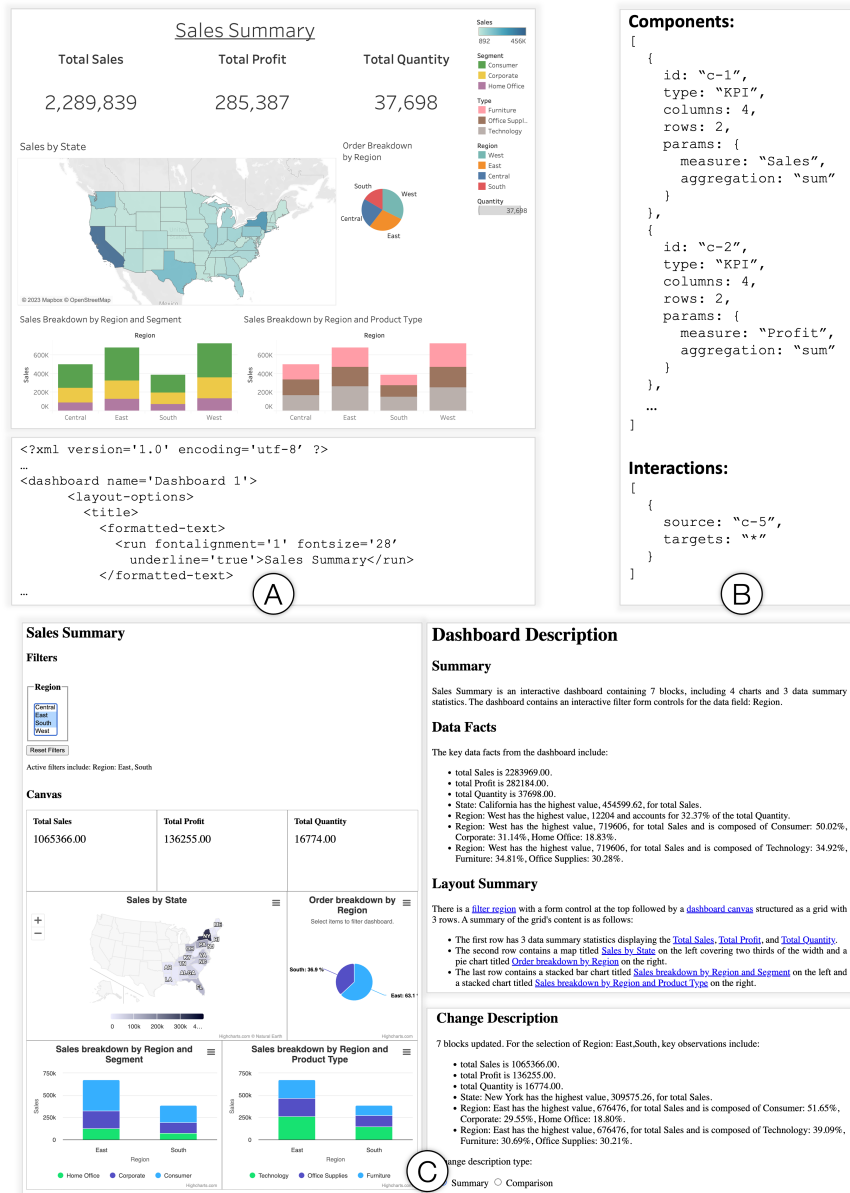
Sales Summary

Total Sales
2,289,839

Total Profit
285,387

Total Quantity
37,698

Sales
892 456K

Segment
Consumer
Corporate
Home Office

Type
Furniture
Office Suppl..
Technology

Region
West
East
Central
South

Quantity
37,698

Sales by State

© 2023 Mapbox © OpenStreetMap

Order Breakdown by Region

South
West
Central
East

Sales Breakdown by Region and Segment

Region

600K
400K
200K
0K

Sales

Central East South West

Sales Breakdown by Region and Product Type

Region

600K
400K
200K
0K

Central East South West

<?xml version='1.0' encoding='utf-8' ?>
…
<dashboard name='Dashboard 1'>
<layout-options>
<title>
<formatted-text>
<run fontalignment='1' fontsize='28'
underline='true'>Sales Summary</run>
</formatted-text>
…

A

Components:
[
{
id: “c-1”,
type: “KPI”,
columns: 4,
rows: 2,
params: {
measure: “Sales”,
aggregation: “sum”
}
},
{
id: “c-2”,
type: “KPI”,
columns: 4,
rows: 2,
params: {
measure: “Profit”,
aggregation: “sum”
}
},
…
]

Interactions:
[
{
source: “c-5”,
targets: “*”
}
]

B

Sales Summary

Filters

Region
Central
East
South
West

Reset Filters

Active filters include: Region: East, South

Canvas

Total Sales
1065366.00

Total Profit
136255.00

Total Quantity
16774.00

Sales by State

+
−

0 100k 200k 300k 4…

Highcharts.com © Natural Earth

Order breakdown by Region
Select items to filter dashboard.

South: 36.9 %
East: 63.1

Highcharts.com

Sales breakdown by Region and Segment

750k
500k
250k
0

Sales

East South

Region

Home Office Corporate Consumer

Highcharts.com

Sales breakdown by Region and Product Type

750k
500k
250k
0

Sales

East South

Region

Technology Office Supplies Furniture

Highcharts.com

Dashboard Description

Summary

Sales Summary is an interactive dashboard containing 7 blocks, including 4 charts and 3 data summary statistics. The dashboard contains an interactive filter form controls for the data field: Region.

Data Facts

The key data facts from the dashboard include:

• total Sales is 2283969.00.
• total Profit is 282184.00.
• total Quantity is 37698.00.
• State: California has the highest value, 454599.62, for total Sales.
• Region: West has the highest value, 12204 and accounts for 32.37% of the total Quantity.
• Region: West has the highest value, 719606, for total Sales and is composed of Consumer: 50.02%, Corporate: 31.14%, Home Office: 18.83%.
• Region: West has the highest value, 719606, for total Sales and is composed of Technology: 34.92%, Furniture: 34.81%, Office Supplies: 30.28%.

Layout Summary

There is a filter region with a form control at the top followed by a dashboard canvas structured as a grid with 3 rows. A summary of the grid's content is as follows:

• The first row has 3 data summary statistics displaying the Total Sales, Total Profit, and Total Quantity.
• The second row contains a map titled Sales by State on the left covering two thirds of the width and a pie chart titled Order breakdown by Region on the right.
• The last row contains a stacked bar chart titled Sales breakdown by Region and Segment on the left and a stacked chart titled Sales breakdown by Region and Product Type on the right.

Change Description

7 blocks updated. For the selection of Region: East,South, key observations include:

• total Sales is 1065366.00.
• total Profit is 136255.00.
• total Quantity is 16774.00.
• State: New York has the highest value, 309575.26, for total Sales.
• Region: East has the highest value, 676476, for total Sales and is composed of Consumer: 51.65%, Corporate: 29.55%, Home Office: 18.80%.
• Region: East has the highest value, 676476, for total Sales and is composed of Technology: 39.09%, Furniture: 30.69%, Office Supplies: 30.21%.

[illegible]ange description type:
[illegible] Summary ○ Comparison

C